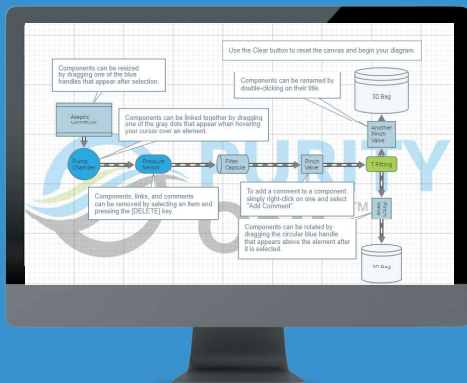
Use the Clear button to reset the canvas and begin your diagram.

Components can be resized by dragging one of the blue handles that appear after selection.

Components can be renamed by double-clicking on their title.

3D Bag

Aseptic Connector

Components can be linked together by dragging one of the gray dots that appear when hovering your cursor over an element.

Another Pinch Valve

Pump Chamber

Pressure Sensor

Filter Capsule

Pinch Valve

T Fitting

PURITY

Components, links, and comments can be removed by selecting an item and pressing the [DELETE] key.

To add a comment to a component, simply right-click on one and select "Add Comment".

Pinch Valve

TM

Components can be rotated by dragging the circular blue handle that appears above the element after it is selected.

3D Bag